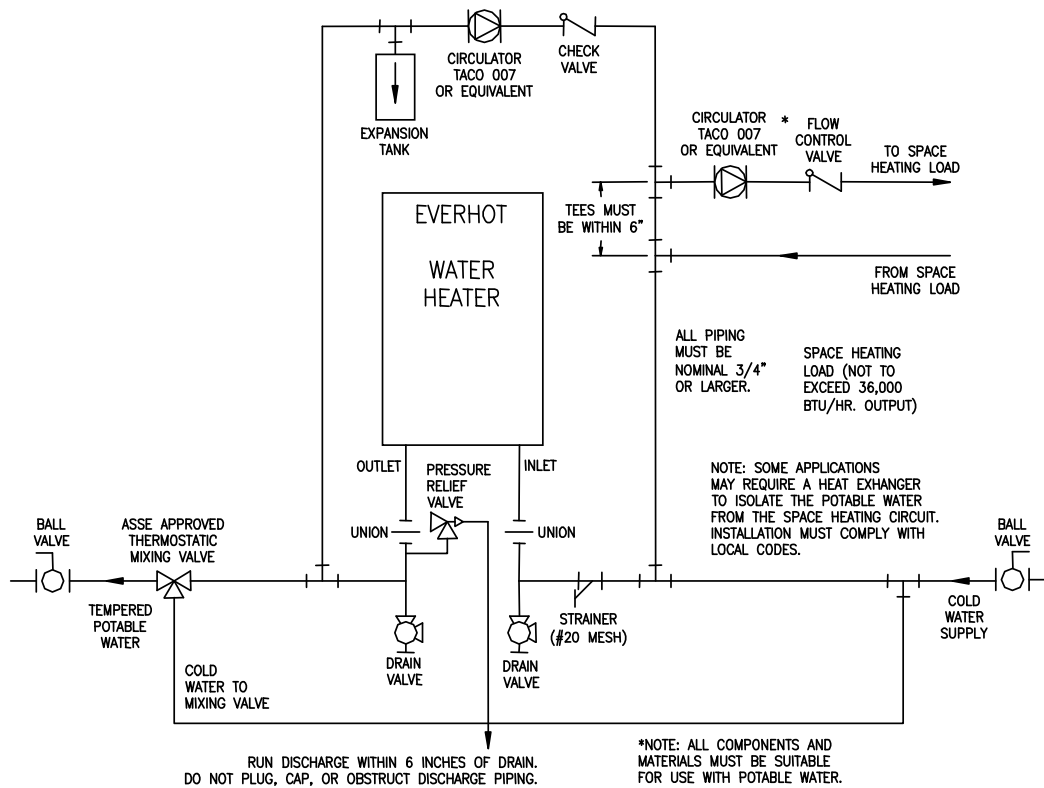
CIRCULATOR
TACO 007
OR EQUIVALENT

CHECK
VALVE

EXPANSION
TANK

CIRCULATOR
TACO 007
OR EQUIVALENT

*

FLOW
CONTROL
VALVE

TO SPACE
HEATING LOAD

EVERHOT

WATER
HEATER

TEES MUST
BE WITHIN 6"

FROM SPACE
HEATING LOAD

ALL PIPING
MUST BE
NOMINAL 3/4"
OR LARGER.

SPACE HEATING
LOAD (NOT TO
EXCEED 36,000
BTU/HR. OUTPUT)

OUTLET

PRESSURE
RELIEF
VALVE

INLET

NOTE: SOME APPLICATIONS
MAY REQUIRE A HEAT EXHANGER
TO ISOLATE THE POTABLE WATER
FROM THE SPACE HEATING CIRCUIT.
INSTALLATION MUST COMPLY WITH
LOCAL CODES.

BALL
VALVE

ASSE APPROVED
THERMOSTATIC
MIXING VALVE

UNION

UNION

BALL
VALVE

TEMPERED
POTABLE
WATER

STRAINER
(#20 MESH)

COLD
WATER
SUPPLY

DRAIN
VALVE

DRAIN
VALVE

COLD
WATER TO
MIXING VALVE

RUN DISCHARGE WITHIN 6 INCHES OF DRAIN.
DO NOT PLUG, CAP, OR OBSTRUCT DISCHARGE PIPING.

*NOTE: ALL COMPONENTS AND
MATERIALS MUST BE SUITABLE
FOR USE WITH POTABLE WATER.